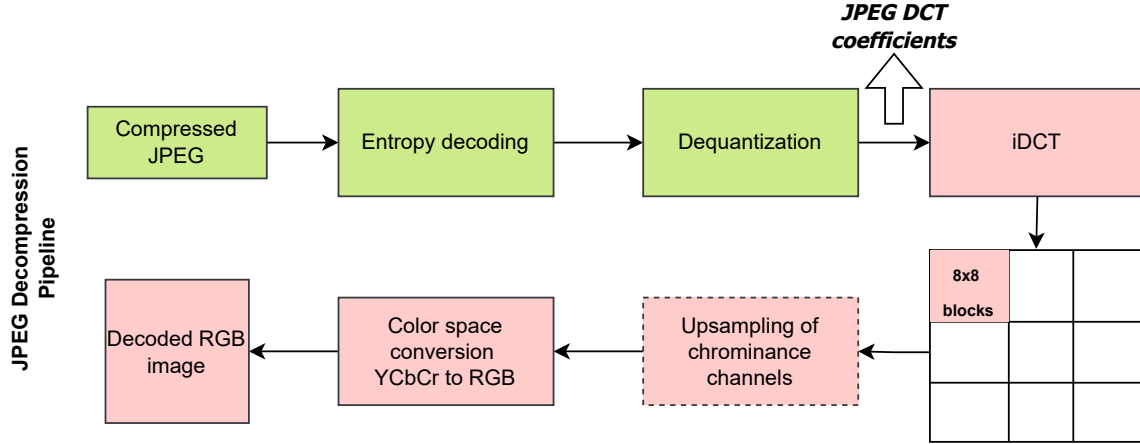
JPEG Decompression Pipeline

JPEG DCT coefficients

Compressed JPEG

Entropy decoding

Dequantization

iDCT

8x8 blocks

Upsampling of chrominance channels

Color space conversion YCbCr to RGB

Decoded RGB image